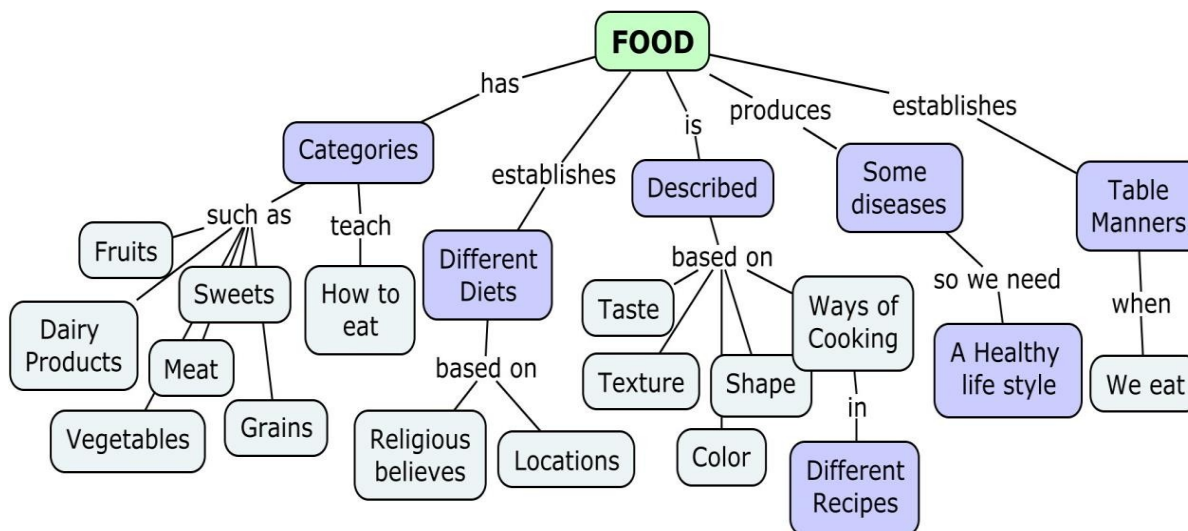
FOOD

has

Categories

such as

Fruits

Dairy Products

Sweets

Meat

Vegetables

Grains

teach

How to eat

establishes

Different Diets

based on

Religious believes

Locations

is

Described

based on

Taste

Texture

Shape

Color

Ways of Cooking

in

Different Recipes

produces

Some diseases

so we need

A Healthy life style

establishes

Table Manners

when

We eat